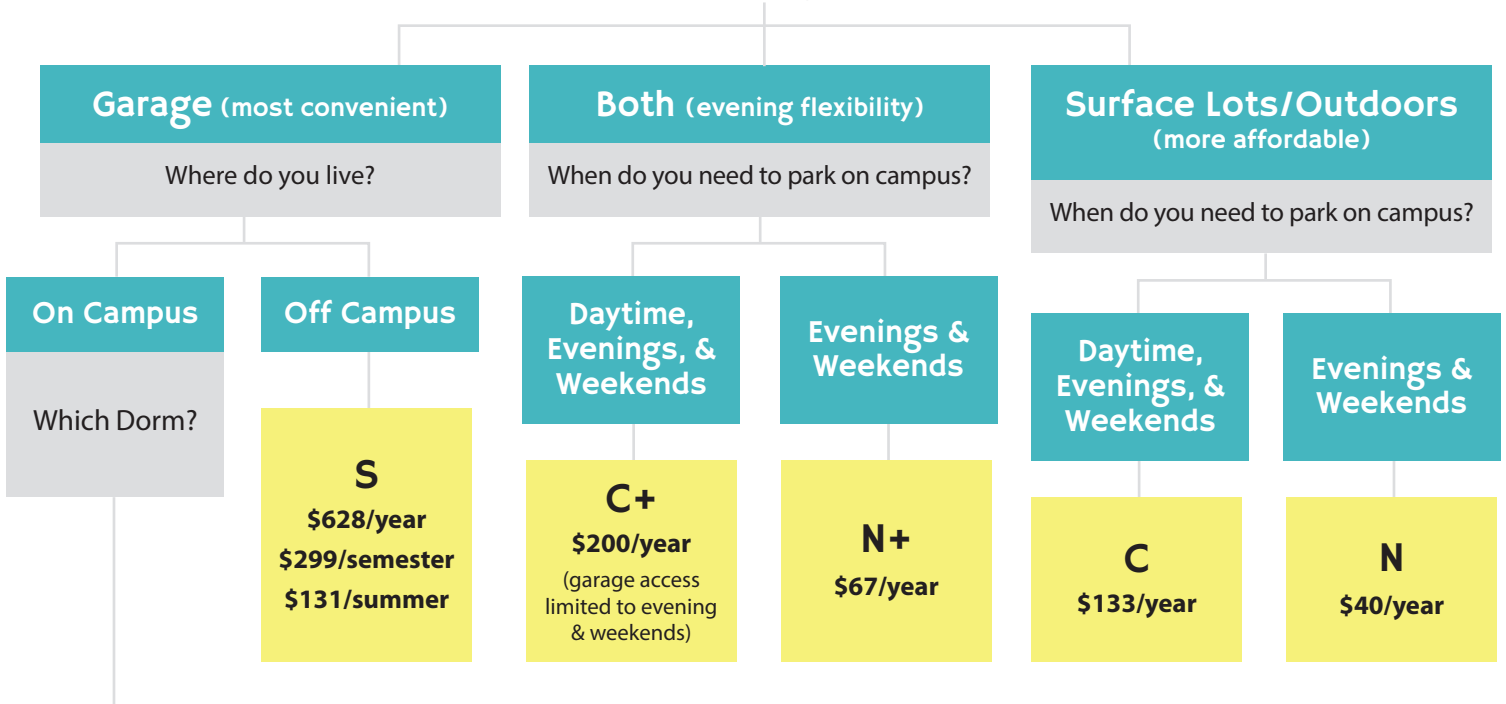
Garage (most convenient)

Where do you live?

Both (evening flexibility)

When do you need to park on campus?

Surface Lots/Outdoors (more affordable)

When do you need to park on campus?

On Campus

Which Dorm?

Off Campus

S
\$628/year
\$299/semester
\$131/summer

Daytime, Evenings, & Weekends

C+
\$200/year
(garage access limited to evening & weekends)

Evenings & Weekends

N+
\$67/year

Daytime, Evenings, & Weekends

C
\$133/year

Evenings & Weekends

N
\$40/year